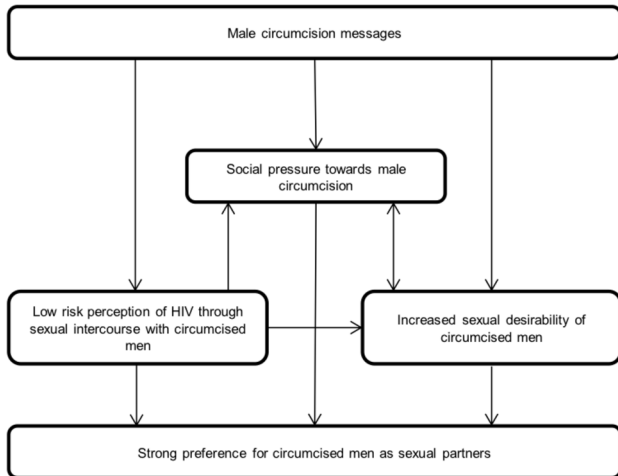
Male circumcision messages

Social pressure towards male circumcision

Low risk perception of HIV through sexual intercourse with circumcised men

Increased sexual desirability of circumcised men

Strong preference for circumcised men as sexual partners